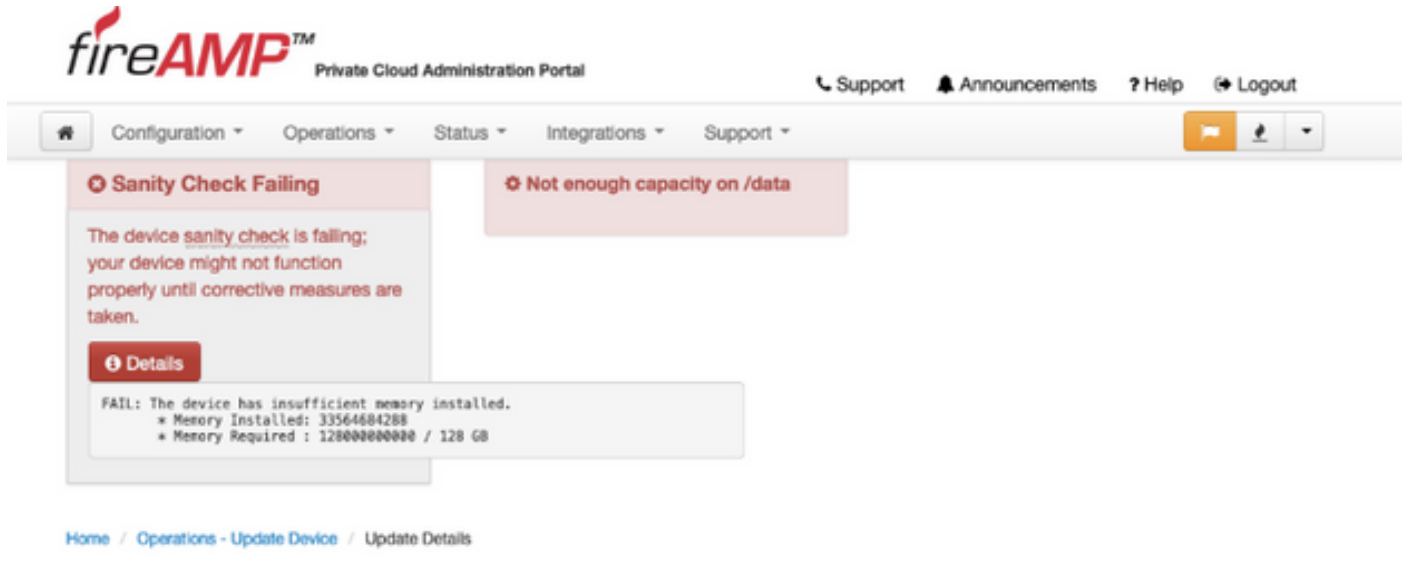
fireAMP™ Private Cloud Administration Portal

Support Announcements ? Help Logout

Configuration Operations Status Integrations Support

Sanity Check Failing

The device sanity check is failing; your device might not function properly until corrective measures are taken.

Details

FAIL: The device has insufficient memory installed.
* Memory Installed: 33564684288
* Memory Required : 128000000000 / 128 GB

Not enough capacity on /data

Home / Operations - Update Device / Update Details